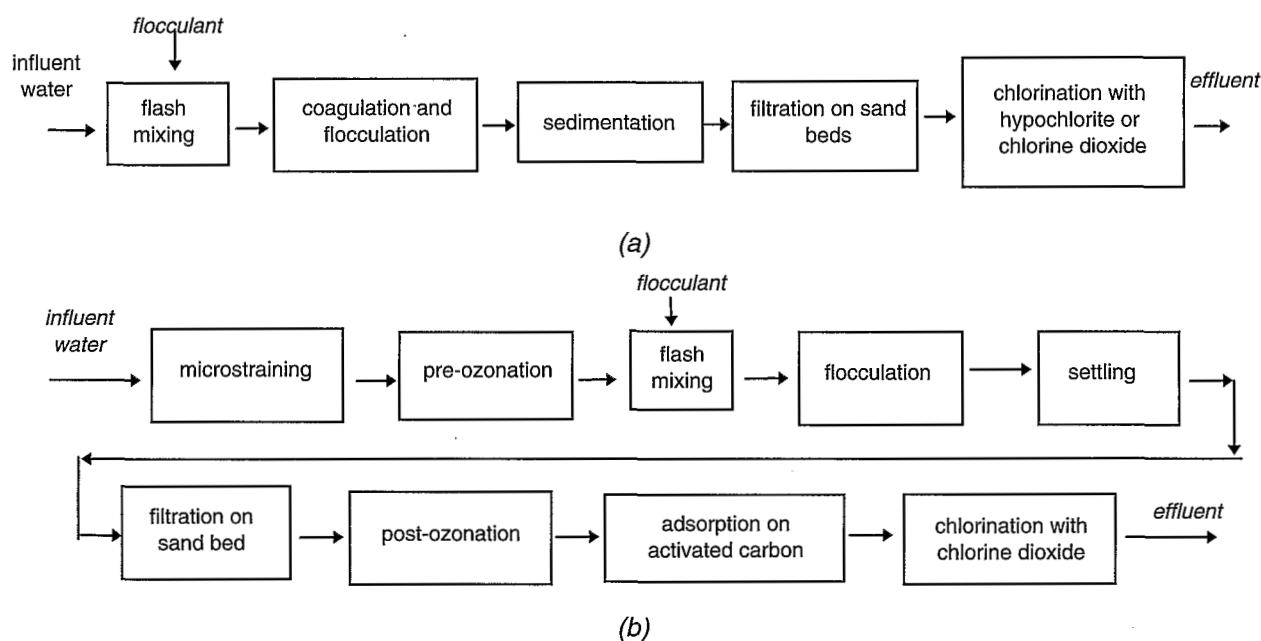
flocculant

influent water

flash mixing

coagulation and flocculation

sedimentation

filtration on sand beds

chlorination with hypochlorite or chlorine dioxide

effluent

(a)

flocculant

influent water

microstraining

pre-ozonation

flash mixing

flocculation

settling

filtration on sand bed

post-ozonation

adsorption on activated carbon

chlorination with chlorine dioxide

effluent

(b)